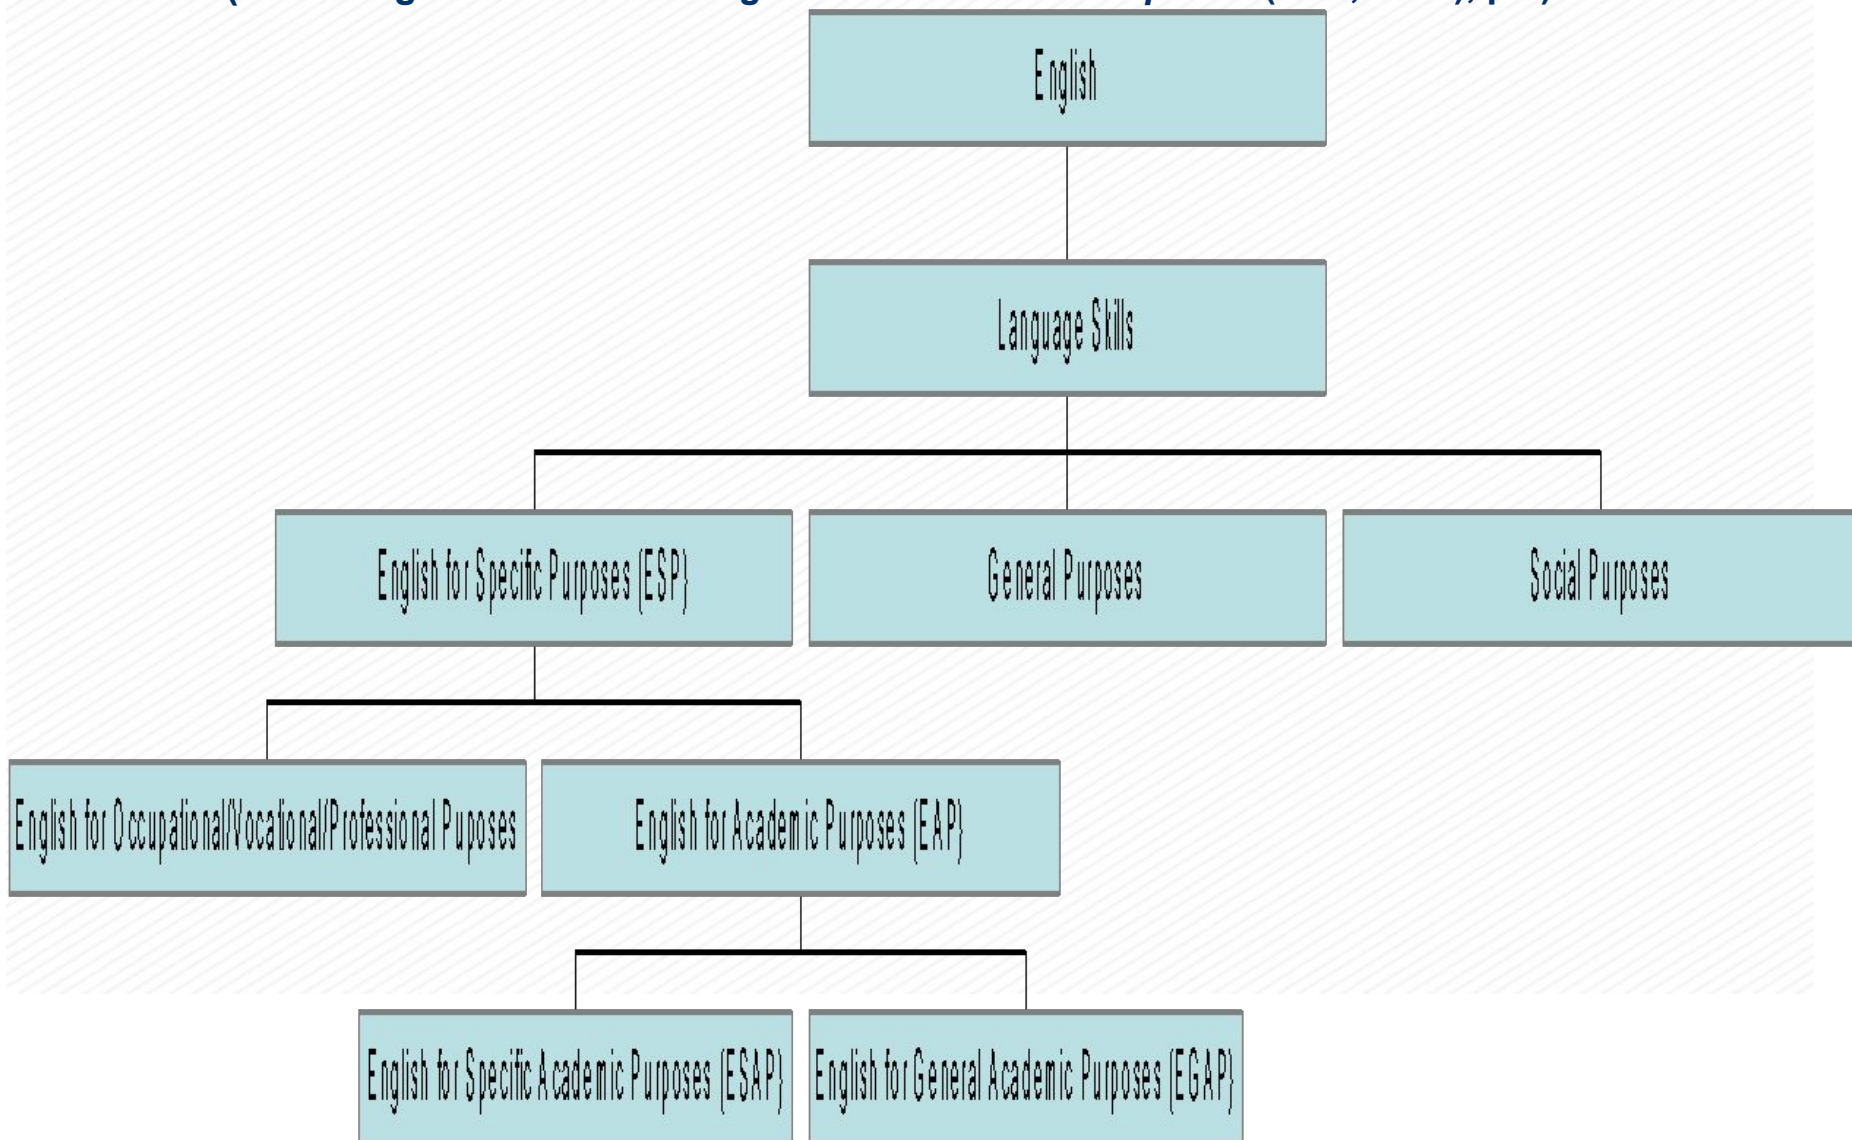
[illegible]

English

Language Skills

English for Specific Purposes (ESP)

General Purposes

Social Purposes

English for Occupational/Vocational/Professional Puposes

English for Academic Purposes (EAP)

English for Specific Academic Purposes (ESAP)

English for General Academic Purposes (EGAP)